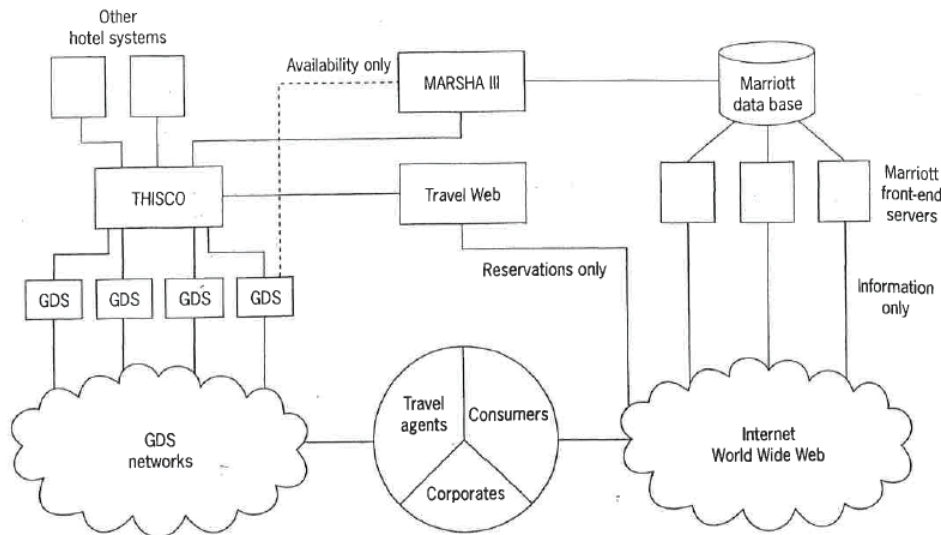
Other hotel systems

Availability only

MARSHA III

Marriott data base

THISCO

Travel Web

Marriott front-end servers

Reservations only

GDS

GDS

GDS

GDS

Information only

Travel agents

Consumers

Corporates

GDS networks

Internet World Wide Web